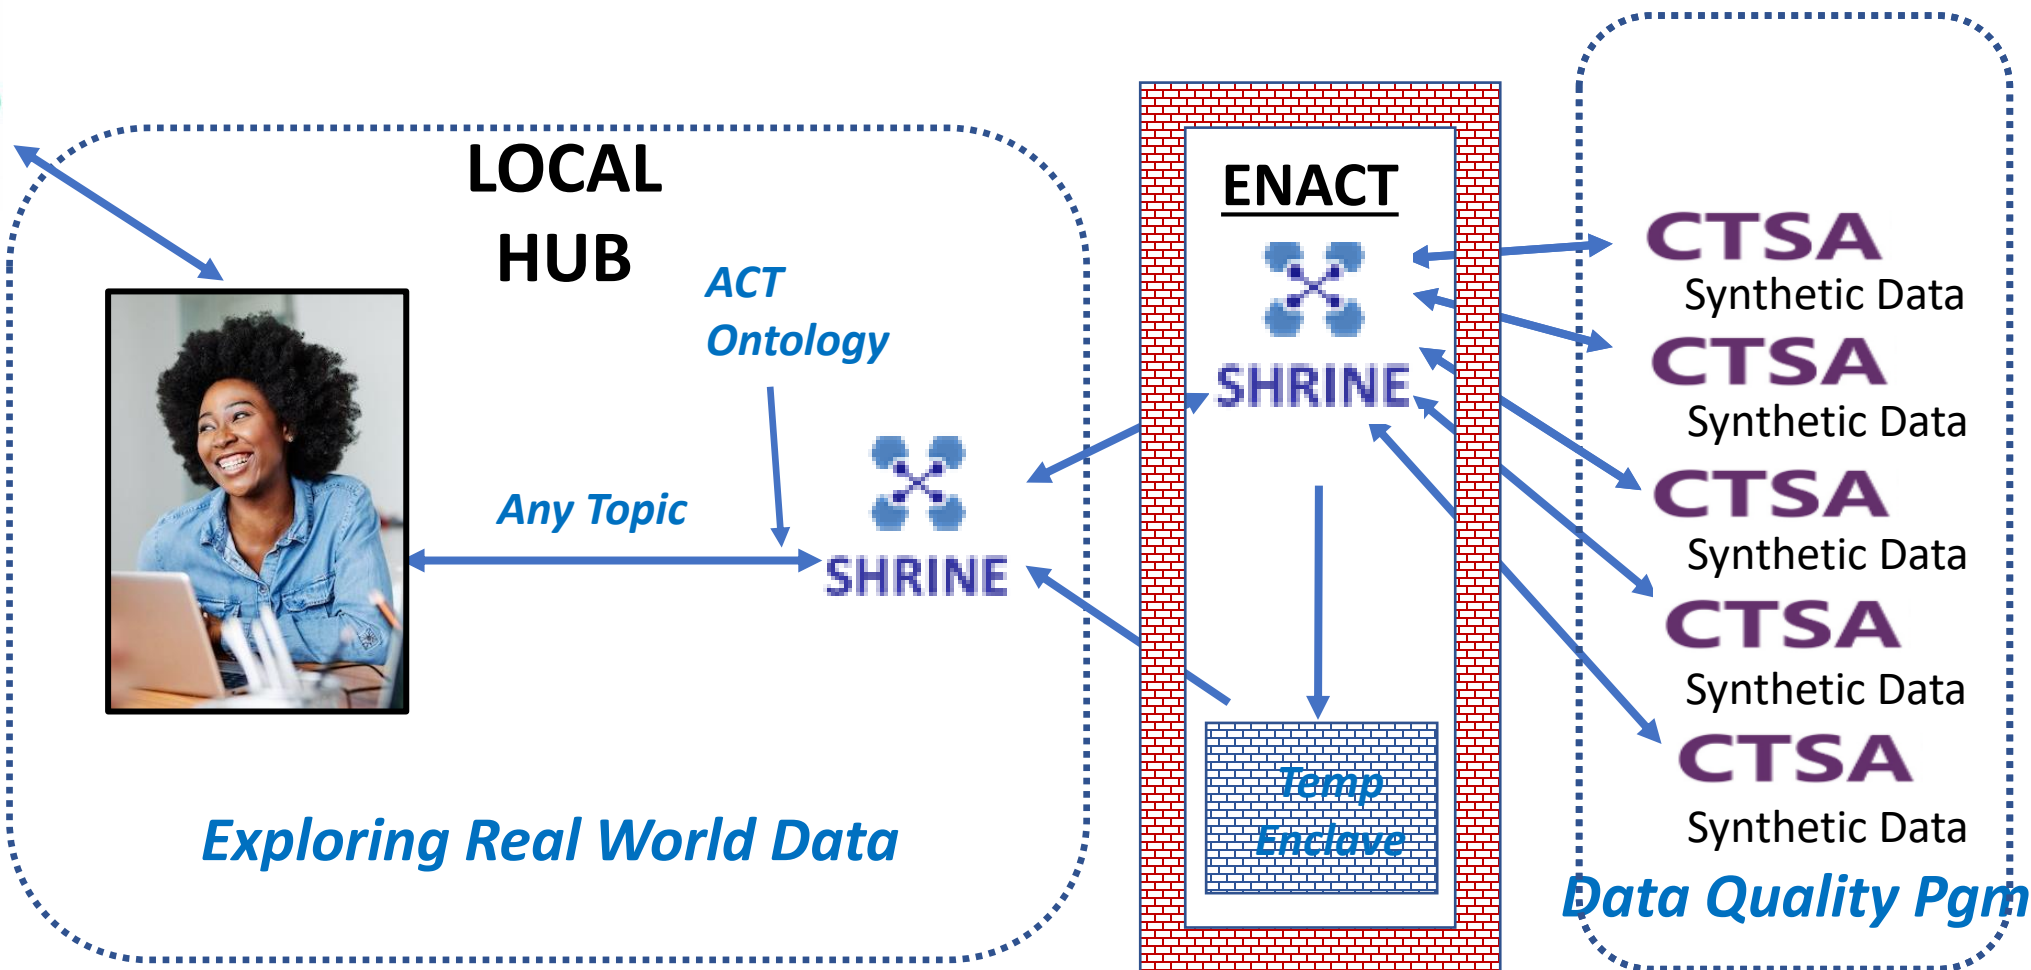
LOCAL HUB

ACT Ontology

Any Topic

SHRINE

Exploring Real World Data

ENACT

SHRINE

Temp Enclave

CTSA
Synthetic Data

CTSA
Synthetic Data

CTSA
Synthetic Data

CTSA
Synthetic Data

CTSA
Synthetic Data

Data Quality Pgm